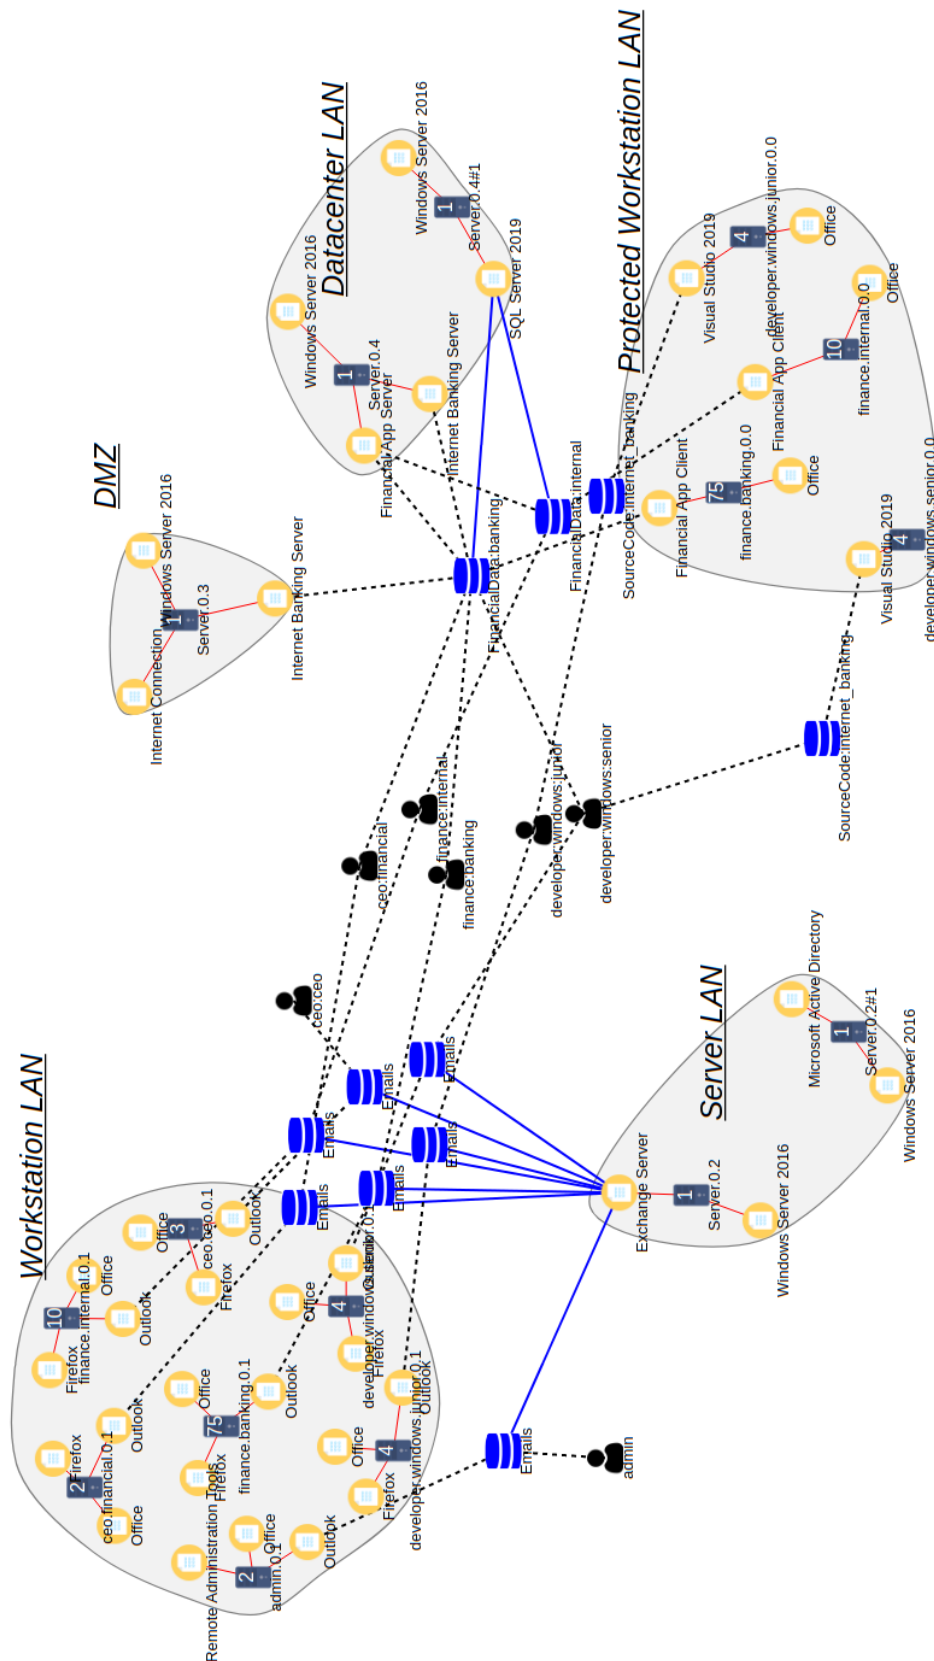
DMZ

Windows Server 2016
1
Server.0.3
Internet Connection
Internet Banking Server

Datacenter LAN

Windows Server 2016
1
Server.0.4#1
SQL Server 2019
Windows Server 2016
1
Server.0.4
Internet Banking Server
Financial App Server

Protected Workstation LAN

4
developer.windows.junior.0.0
Office
Visual Studio 2019
Office
10
finance.internal.0.0
Financial App Client
75
finance.banking.0.0
Office
Financial App Client
Visual Studio 2019
4
developer.windows.senior.0.0

FinancialData:banking
FinancialData:internal
SourceCode:internet_banking
SourceCode:internet_banking

ceo:financial
finance:internal
finance:banking
developer.windows:junior
developer.windows:senior
ceo:ceo

Server LAN

Microsoft Active Directory
1
Server.0.2#1
Windows Server 2016
Exchange Server
1
Server.0.2
Windows Server 2016

Emails
Emails
Emails
Emails
Emails
Emails
Emails
admin

Workstation LAN

10
finance.internal.0.1
Office
Outlook
Firefox
3
ceo.ceo.0.1
Office
Outlook
Firefox
2
ceo.financial.0.1
Firefox
Outlook
Office
75
finance.banking.0.1
Office
Outlook
Firefox
4
developer.windows.senior.0.1
Office
Outlook
Firefox
4
developer.windows.junior.0.1
Office
Outlook
Firefox
2
admin.0.1
Remote Administration Tools
Office
Outlook